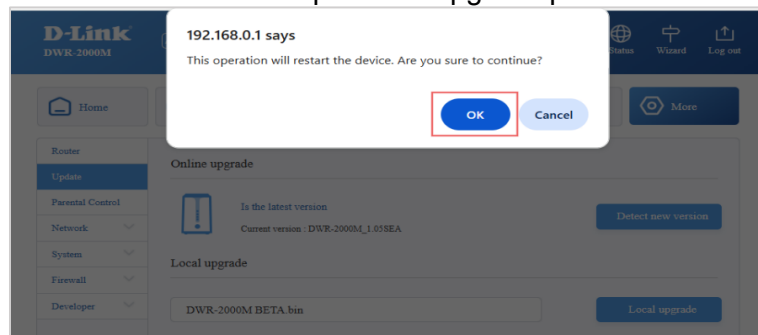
D-Link
DWR-2000M

192.168.0.1 says
This operation will restart the device. Are you sure to continue?

OK
Cancel

Status
Wizard
Log out

Home
More

Router
Update
Parental Control
Network
System
Firewall
Developer

Online upgrade

Is the latest version
Current version : DWR-2000M_1.03SEA

Detect new version

Local upgrade

DWR-2000M BETA.bin

Local upgrade